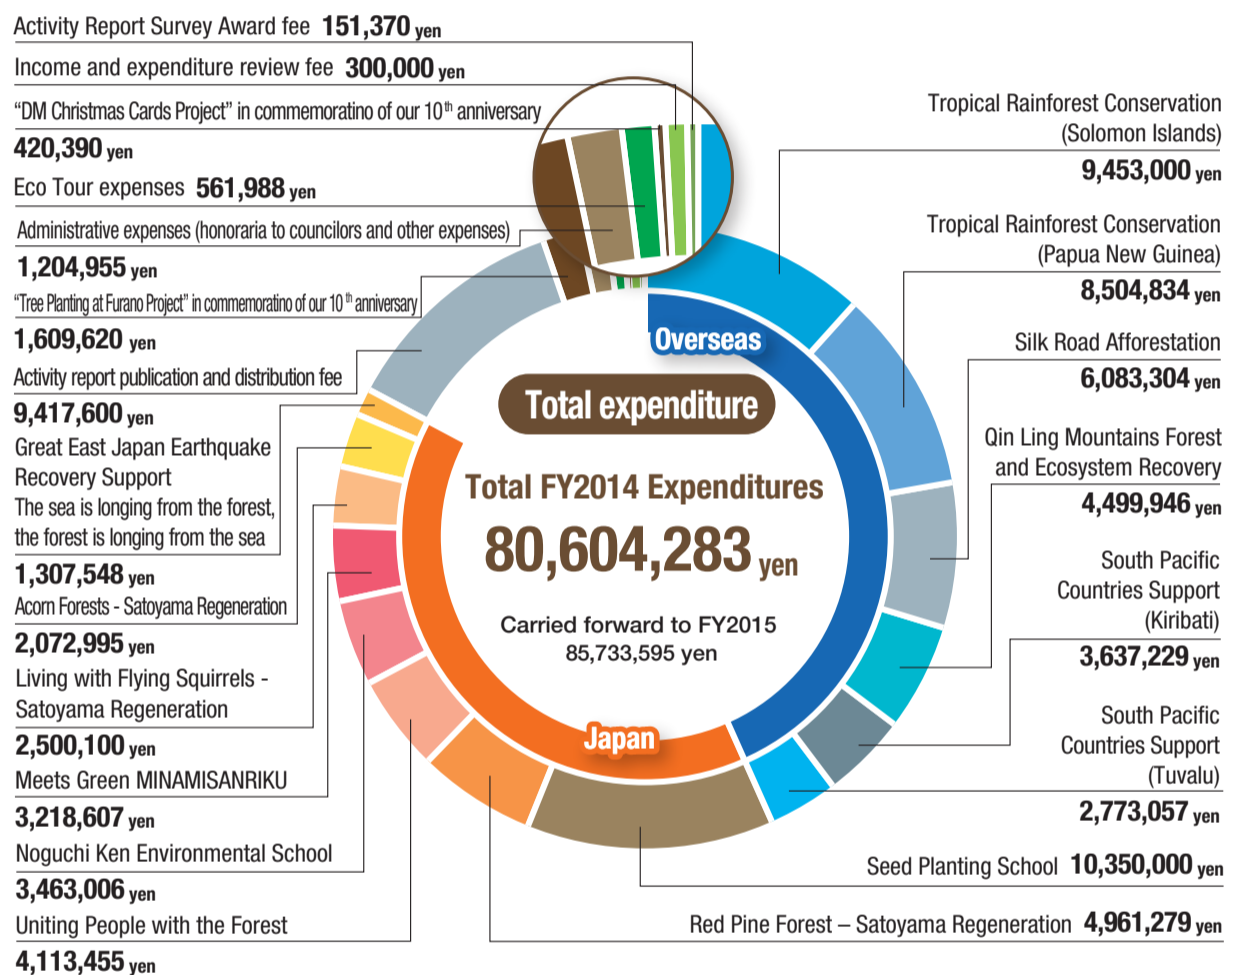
Activity Report Survey Award fee 151,370 yen

Income and expenditure review fee 300,000 yen

“DM Christmas Cards Project” in commemoratino of our $10^{th}$ anniversary 420,390 yen

Eco Tour expenses 561,988 yen

Administrative expenses (honoraria to councilors and other expenses) 1,204,955 yen

“Tree Planting at Furano Project” in commemoratino of our $10^{th}$ anniversary 1,609,620 yen

Activity report publication and distribution fee 9,417,600 yen

Great East Japan Earthquake Recovery Support
The sea is longing from the forest, the forest is longing from the sea 1,307,548 yen

Acorn Forests - Satoyama Regeneration 2,072,995 yen

Living with Flying Squirrels - Satoyama Regeneration 2,500,100 yen

Meets Green MINAMISANRIKU 3,218,607 yen

Noguchi Ken Environmental School 3,463,006 yen

Uniting People with the Forest 4,113,455 yen

Tropical Rainforest Conservation (Solomon Islands) 9,453,000 yen

Tropical Rainforest Conservation (Papua New Guinea) 8,504,834 yen

Silk Road Afforestation 6,083,304 yen

Qin Ling Mountains Forest and Ecosystem Recovery 4,499,946 yen

South Pacific Countries Support (Kiribati) 3,637,229 yen

South Pacific Countries Support (Tuvalu) 2,773,057 yen

Seed Planting School 10,350,000 yen

Red Pine Forest – Satoyama Regeneration 4,961,279 yen

Overseas

Total expenditure

Total FY2014 Expenditures
80,604,283 yen

Carried forward to FY2015
85,733,595 yen

Japan